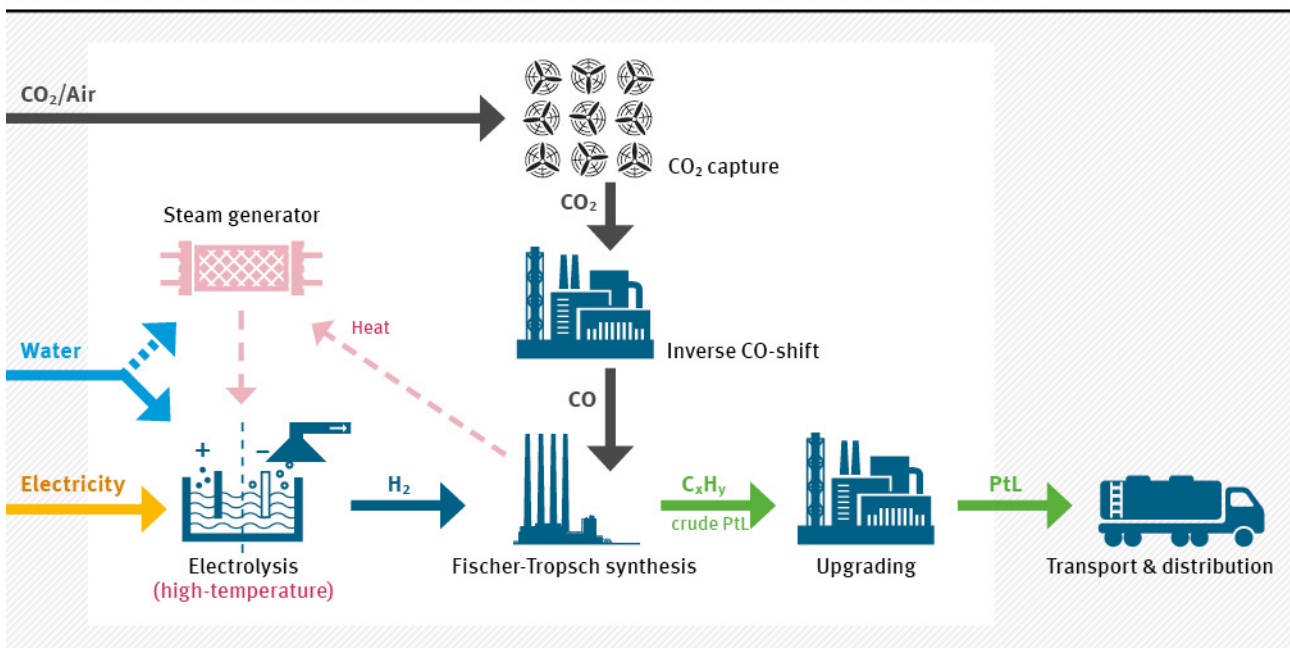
$CO_2$/Air

$CO_2$ capture

$CO_2$

Steam generator

Heat

Inverse CO-shift

Water

CO

Electricity

$H_2$

$C_xH_y$

crude PtL

PtL

Electrolysis
(high-temperature)

Fischer-Tropsch synthesis

Upgrading

Transport & distribution